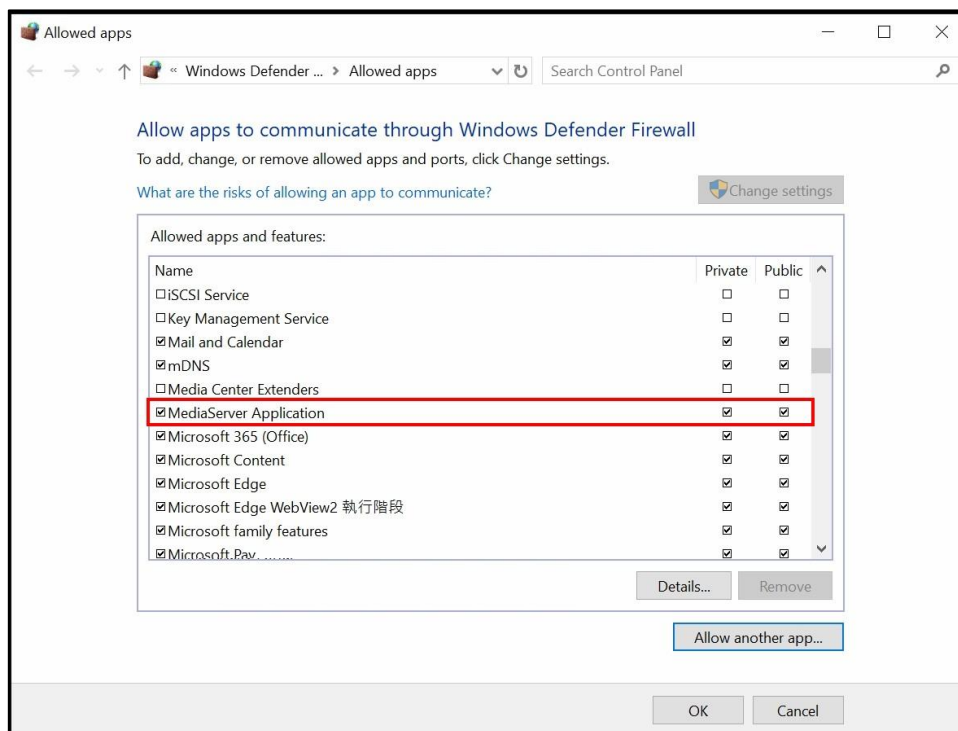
Allowed apps

« Windows Defender ... > Allowed apps

Search Control Panel

Allow apps to communicate through Windows Defender Firewall

To add, change, or remove allowed apps and ports, click Change settings.

What are the risks of allowing an app to communicate?

Change settings

Allowed apps and features:

| Name | Private | Public |
|---|---|---|
| ☐ iSCSI Service | ☐ | ☐ |
| ☐ Key Management Service | ☐ | ☐ |
| ☑ Mail and Calendar | ☑ | ☑ |
| ☑ mDNS | ☑ | ☑ |
| ☐ Media Center Extenders | ☐ | ☐ |
| ☑ MediaServer Application | ☑ | ☑ |
| ☑ Microsoft 365 (Office) | ☑ | ☑ |
| ☑ Microsoft Content | ☑ | ☑ |
| ☑ Microsoft Edge | ☑ | ☑ |
| ☑ Microsoft Edge WebView2 執行階段 | ☑ | ☑ |
| ☑ Microsoft family features | ☑ | ☑ |
| ☑ Microsoft Pay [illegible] | ☑ | ☑ |

Details...

Remove

Allow another app...

OK

Cancel